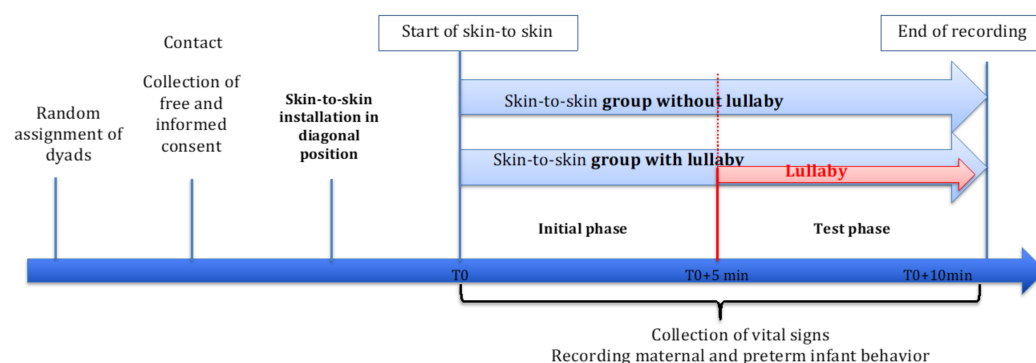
Start of skin-to skin

End of recording

Contact

Random assignment of dyads

Collection of free and informed consent

Skin-to-skin installation in diagonal position

Skin-to-skin **group without lullaby**

Skin-to-skin **group with lullaby**

Lullaby

Initial phase

Test phase

T0

T0+5 min

T0+10min

Collection of vital signs
Recording maternal and preterm infant behavior